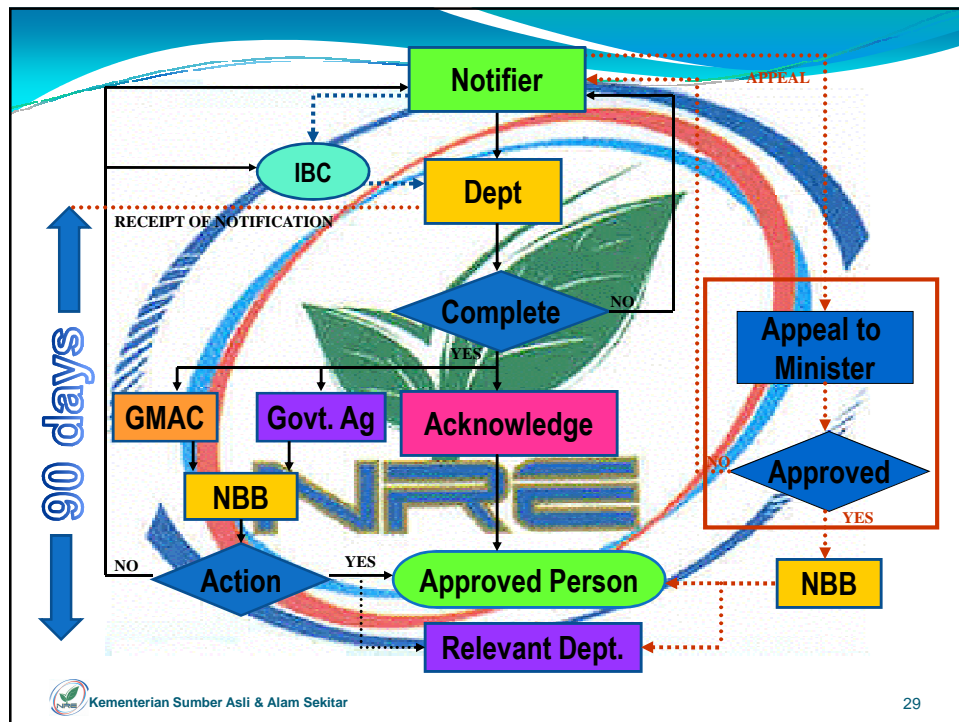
Notifier

APPEAL

IBC

Dept

RECEIPT OF NOTIFICATION

90 days

Complete

NO

YES

Appeal to Minister

GMAC

Govt. Ag

Acknowledge

NO

Approved

NBB

YES

NO

Action

YES

Approved Person

NBB

Relevant Dept.

NRE

Kementerian Sumber Asli & Alam Sekitar

29